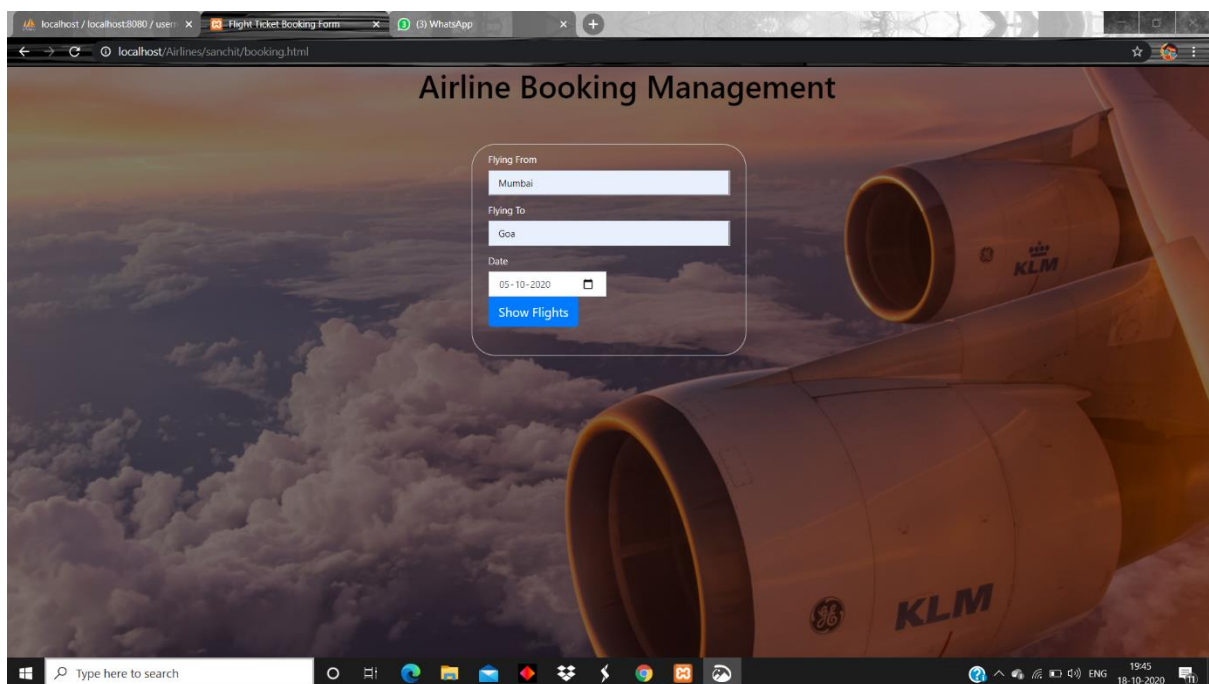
localhost / localhost:8080 / user ×
Flight Ticket Booking Form ×
(3) WhatsApp ×
localhost/Airlines/sanchit/booking.html

Airline Booking Management

Flying From
Mumbai
Flying To
Goa
Date
05-10-2020
Show Flights

KLM
KLM

Type here to search
ENG
19:45
18-10-2020